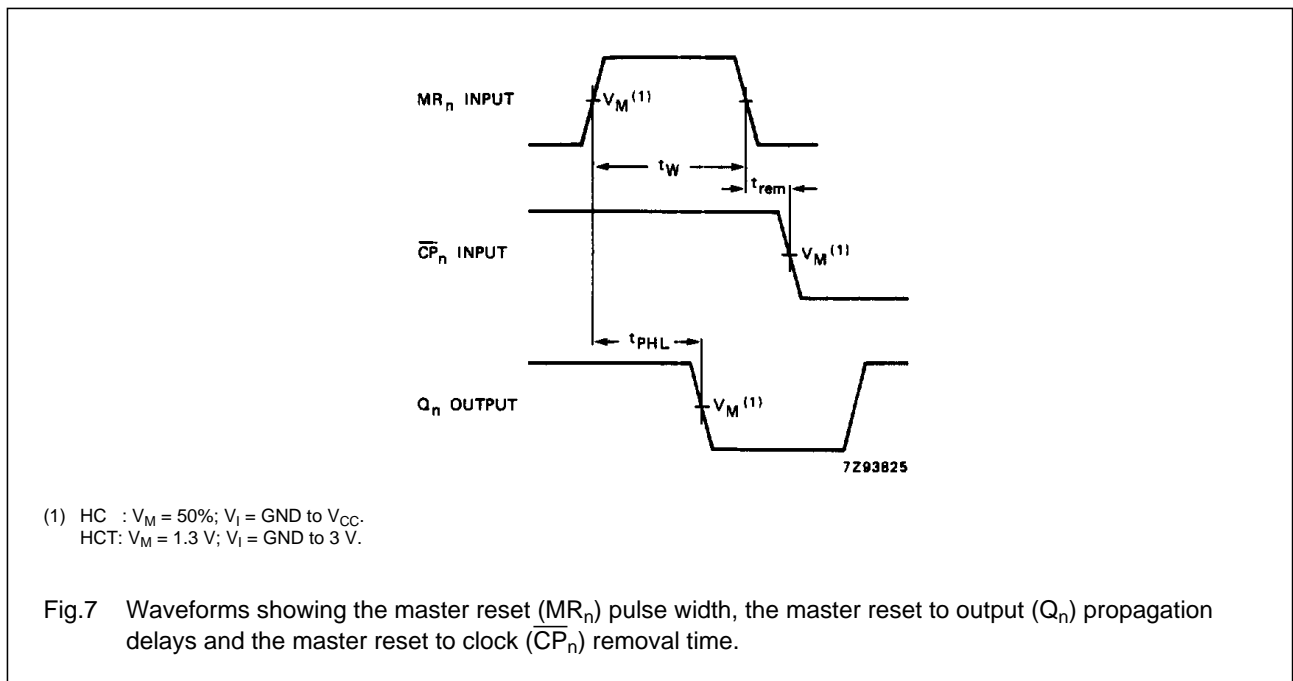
$MR_n$ INPUT

$V_M{}^{(1)}$

$t_W$

$t_{rem}$

$\overline{CP}_n$ INPUT

$V_M{}^{(1)}$

$t_{PHL}$

$Q_n$ OUTPUT

$V_M{}^{(1)}$

7Z93825

(1) HC : $V_M$ = 50%; $V_I$ = GND to $V_{CC}$.
HCT: $V_M$ = 1.3 V; $V_I$ = GND to 3 V.

Fig.7 Waveforms showing the master reset ($MR_n$) pulse width, the master reset to output ($Q_n$) propagation delays and the master reset to clock ($\overline{CP}_n$) removal time.